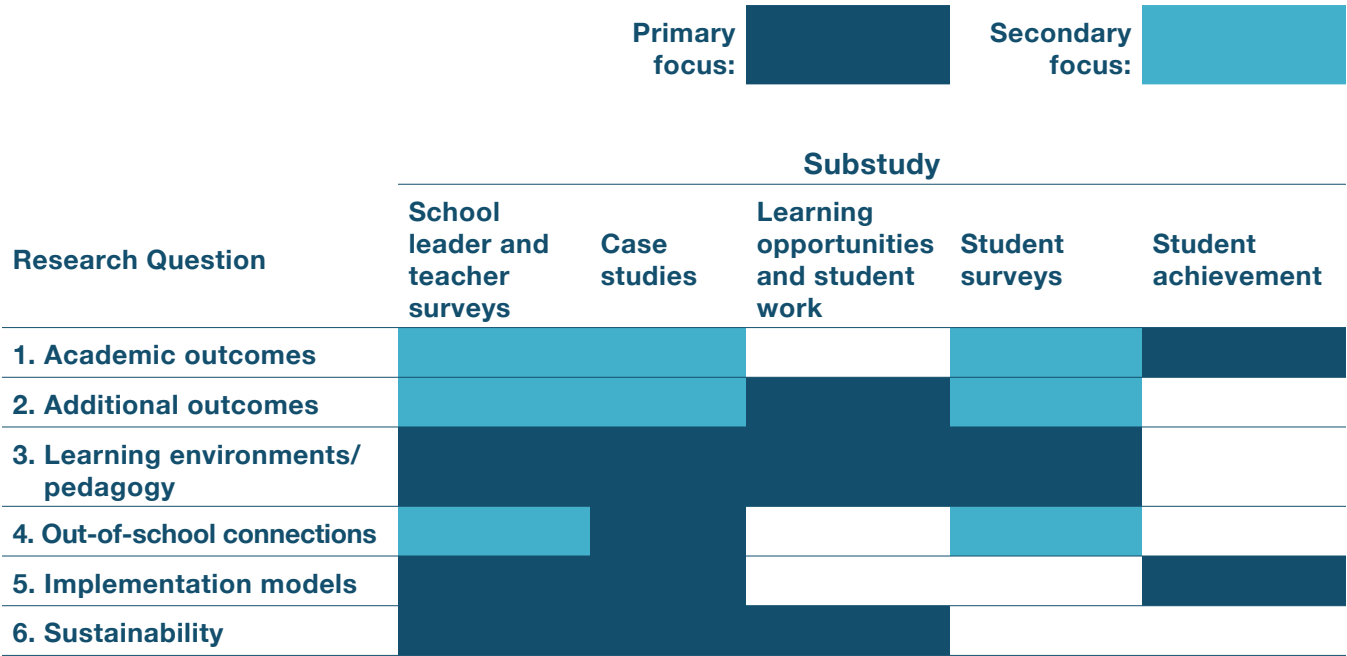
Primary focus:

Secondary focus:

| Research Question | School leader and teacher surveys | Case studies | Learning opportunities and student work | Student surveys | Student achievement |
|---|---|---|---|---|---|
| 1. Academic outcomes | | | | | |
| 2. Additional outcomes | | | | | |
| 3. Learning environments/ pedagogy | | | | | |
| 4. Out-of-school connections | | | | | |
| 5. Implementation models | | | | | |
| 6. Sustainability | | | | | |

Substudy